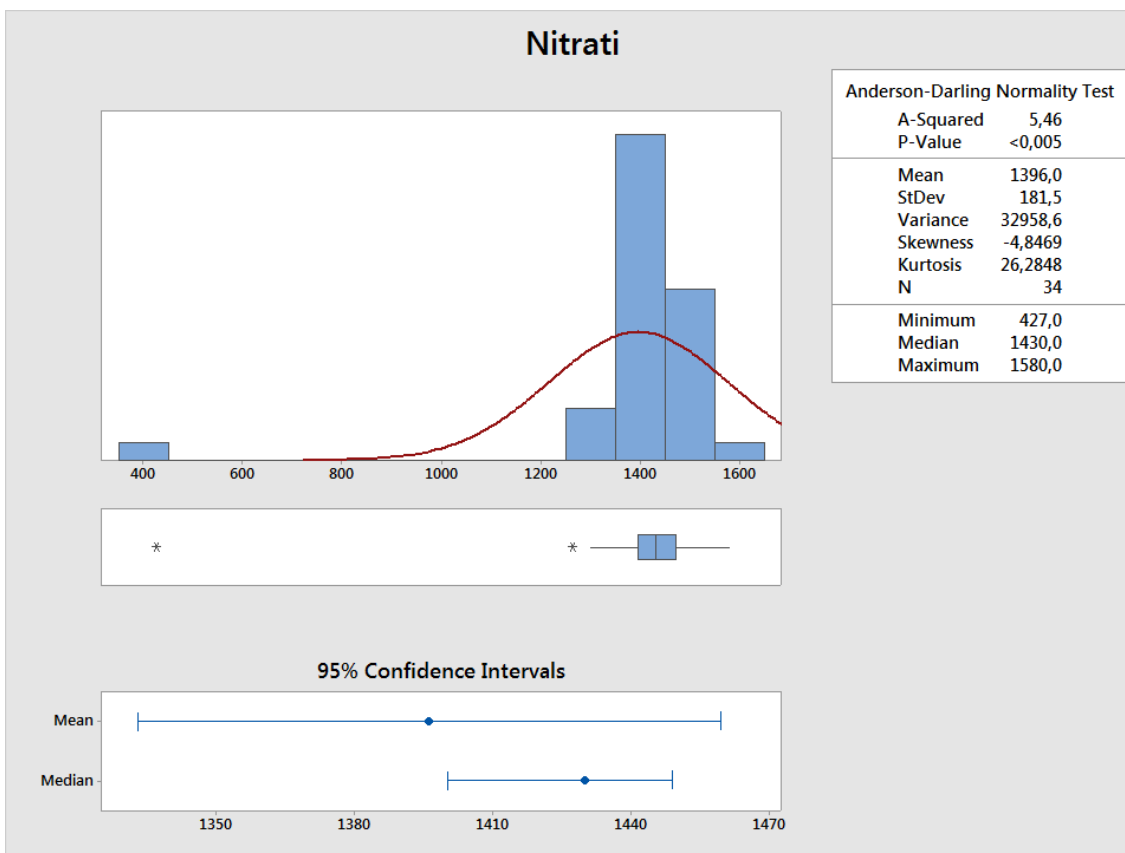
Nitrati

Anderson-Darling Normality Test

| | |
|---|---|
| A-Squared | 5,46 |
| P-Value | <0,005 |
| Mean | 1396,0 |
| StDev | 181,5 |
| Variance | 32958,6 |
| Skewness | -4,8469 |
| Kurtosis | 26,2848 |
| N | 34 |
| Minimum | 427,0 |
| Median | 1430,0 |
| Maximum | 1580,0 |

400 600 800 1000 1200 1400 1600

95% Confidence Intervals

Mean

Median

1350 1380 1410 1440 1470